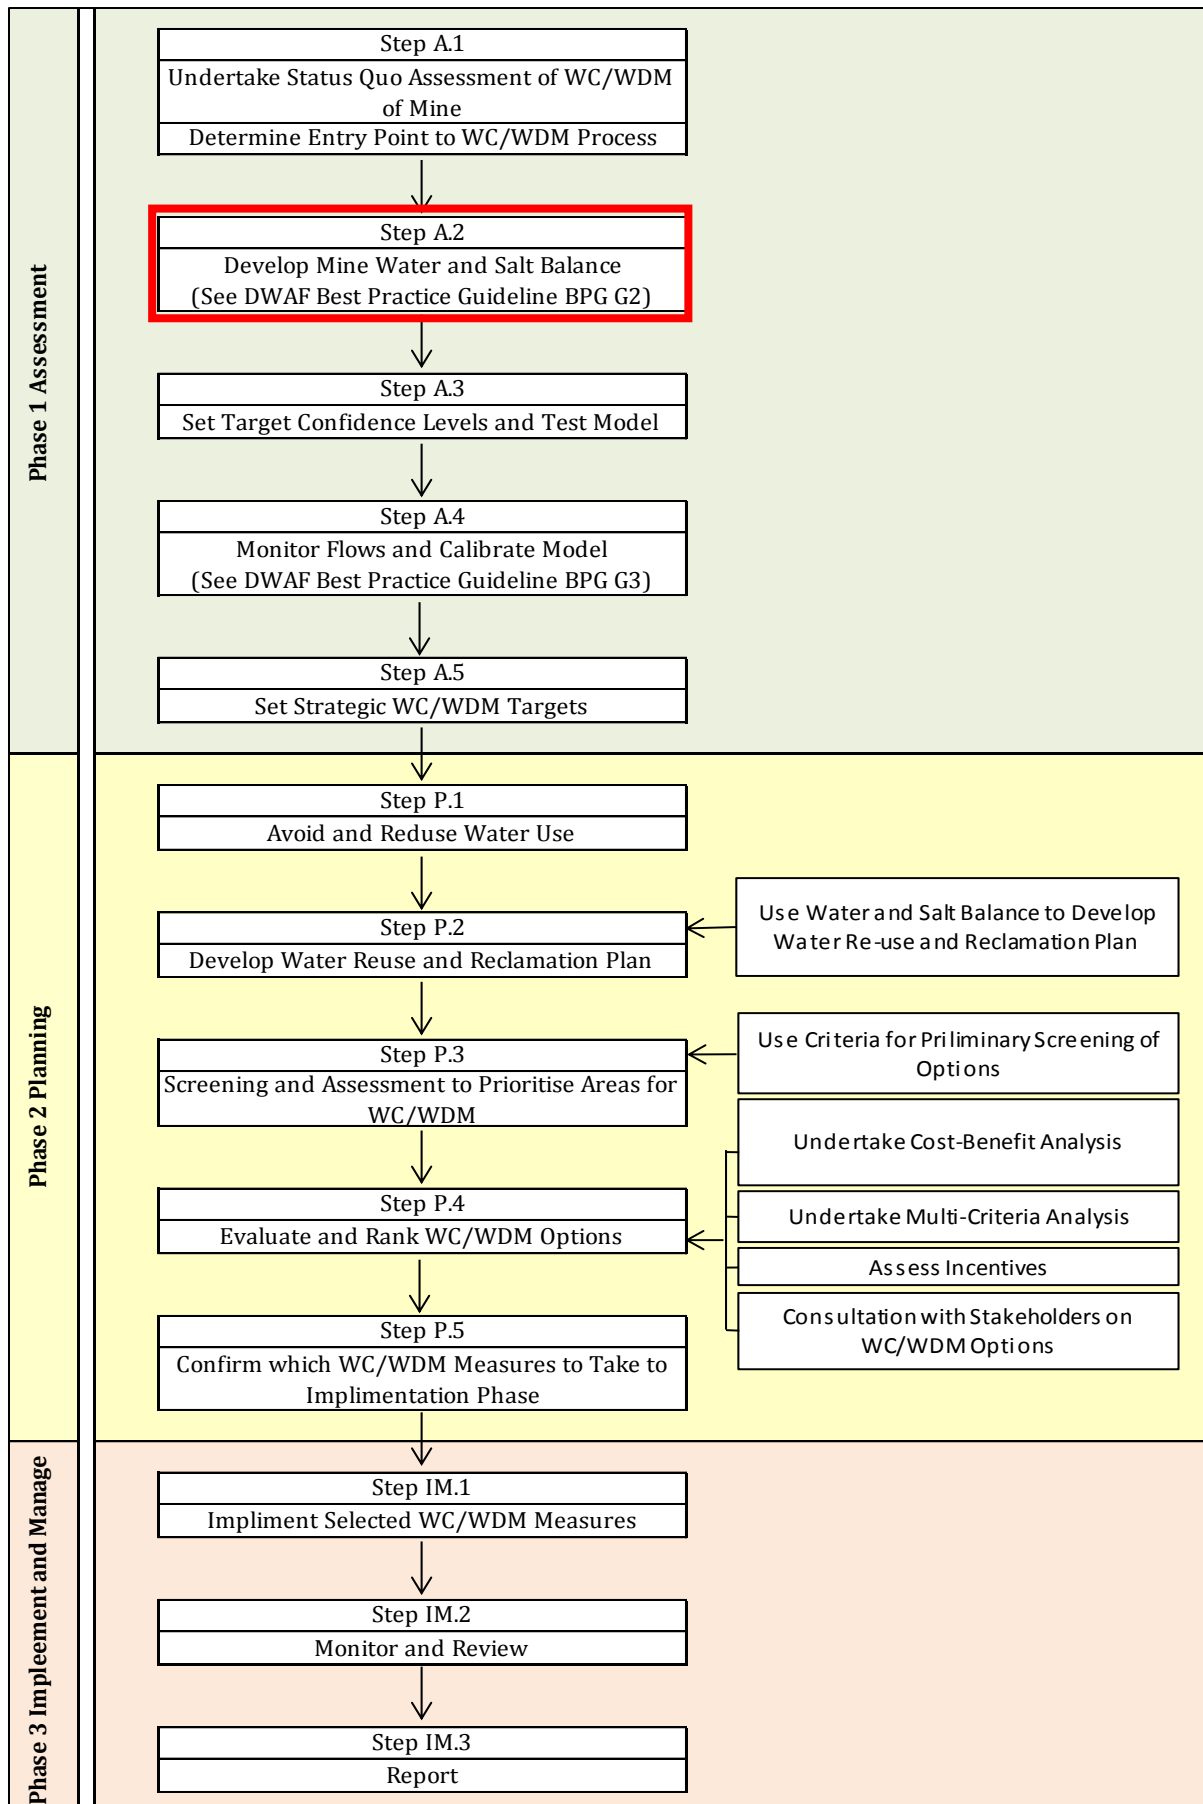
Phase 1 Assessment

Step A.1
Undertake Status Quo Assessment of WC/WDM of Mine
Determine Entry Point to WC/WDM Process

Step A.2
Develop Mine Water and Salt Balance
(See DWAF Best Practice Guideline BPG G2)

Step A.3
Set Target Confidence Levels and Test Model

Step A.4
Monitor Flows and Calibrate Model
(See DWAF Best Practice Guideline BPG G3)

Step A.5
Set Strategic WC/WDM Targets

Phase 2 Planning

Step P.1
Avoid and Reduse Water Use

Step P.2
Develop Water Reuse and Reclamation Plan

Use Water and Salt Balance to Develop Water Re-use and Reclamation Plan

Step P.3
Screening and Assessment to Prioritise Areas for WC/WDM

Use Criteria for Priliminary Screening of Options

Undertake Cost-Benefit Analysis

Step P.4
Evaluate and Rank WC/WDM Options

Undertake Multi-Criteria Analysis

Assess Incentives

Consultation with Stakeholders on WC/WDM Options

Step P.5
Confirm which WC/WDM Measures to Take to Implimentation Phase

Phase 3 Impleement and Manage

Step IM.1
Impliment Selected WC/WDM Measures

Step IM.2
Monitor and Review

Step IM.3
Report